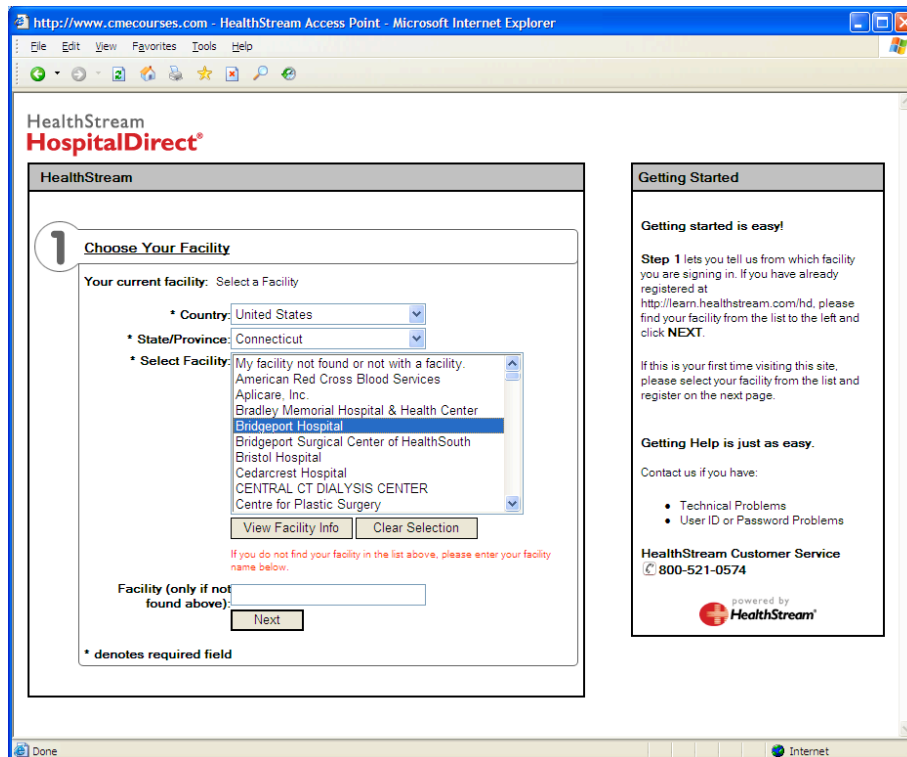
http://www.cmecourses.com - HealthStream Access Point - Microsoft Internet Explorer

File Edit View Favorites Tools Help

HealthStream
HospitalDirect®

HealthStream

1 Choose Your Facility

Your current facility: Select a Facility

* Country: United States

* State/Province: Connecticut

* Select Facility: My facility not found or not with a facility.
American Red Cross Blood Services
Aplicare, Inc.
Bradley Memorial Hospital & Health Center
Bridgeport Hospital
Bridgeport Surgical Center of HealthSouth
Bristol Hospital
Cedarcrest Hospital
CENTRAL CT DIALYSIS CENTER
Centre for Plastic Surgery

View Facility Info | Clear Selection

If you do not find your facility in the list above, please enter your facility name below.

Facility (only if not found above):

Next

* denotes required field

Getting Started

Getting started is easy!

Step 1 lets you tell us from which facility you are signing in. If you have already registered at http://learn.healthstream.com/hd, please find your facility from the list to the left and click NEXT.

If this is your first time visiting this site, please select your facility from the list and register on the next page.

Getting Help is just as easy.

Contact us if you have:

• Technical Problems
• User ID or Password Problems

HealthStream Customer Service
800-521-0574

powered by HealthStream®

Done

Internet